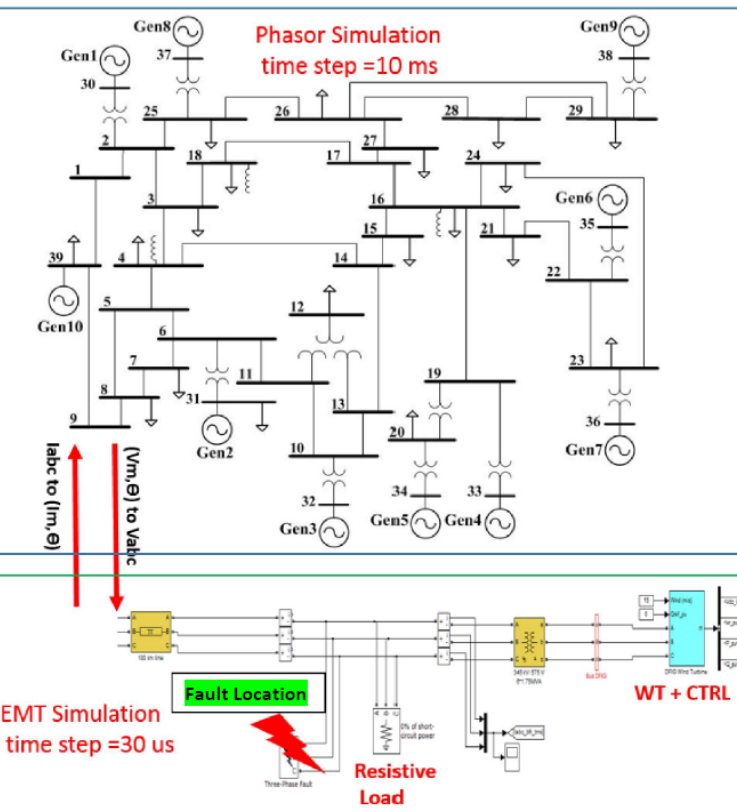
Phasor Simulation
time step =10 ms

Gen8
37
Gen1
30
Gen9
38
25
26
28
29
2
27
18
17
24
1
3
16
Gen6
35
15
21
39
4
14
22
Gen10
5
12
6
7
11
23
19
8
31
13
36
9
Gen2
20
Gen7
10
34
33
32
Gen5
Gen4
Gen3

Iabc to (Im,Θ)
(Vm,Θ) to Vabc

100 km line
Fault Location
Bus DFIG
DFIG Wind Turbine
Wind (m/s)
Qref_pu
WT + CTRL
EMT Simulation
time step =30 us
Three-Phase fault
Resistive
Load